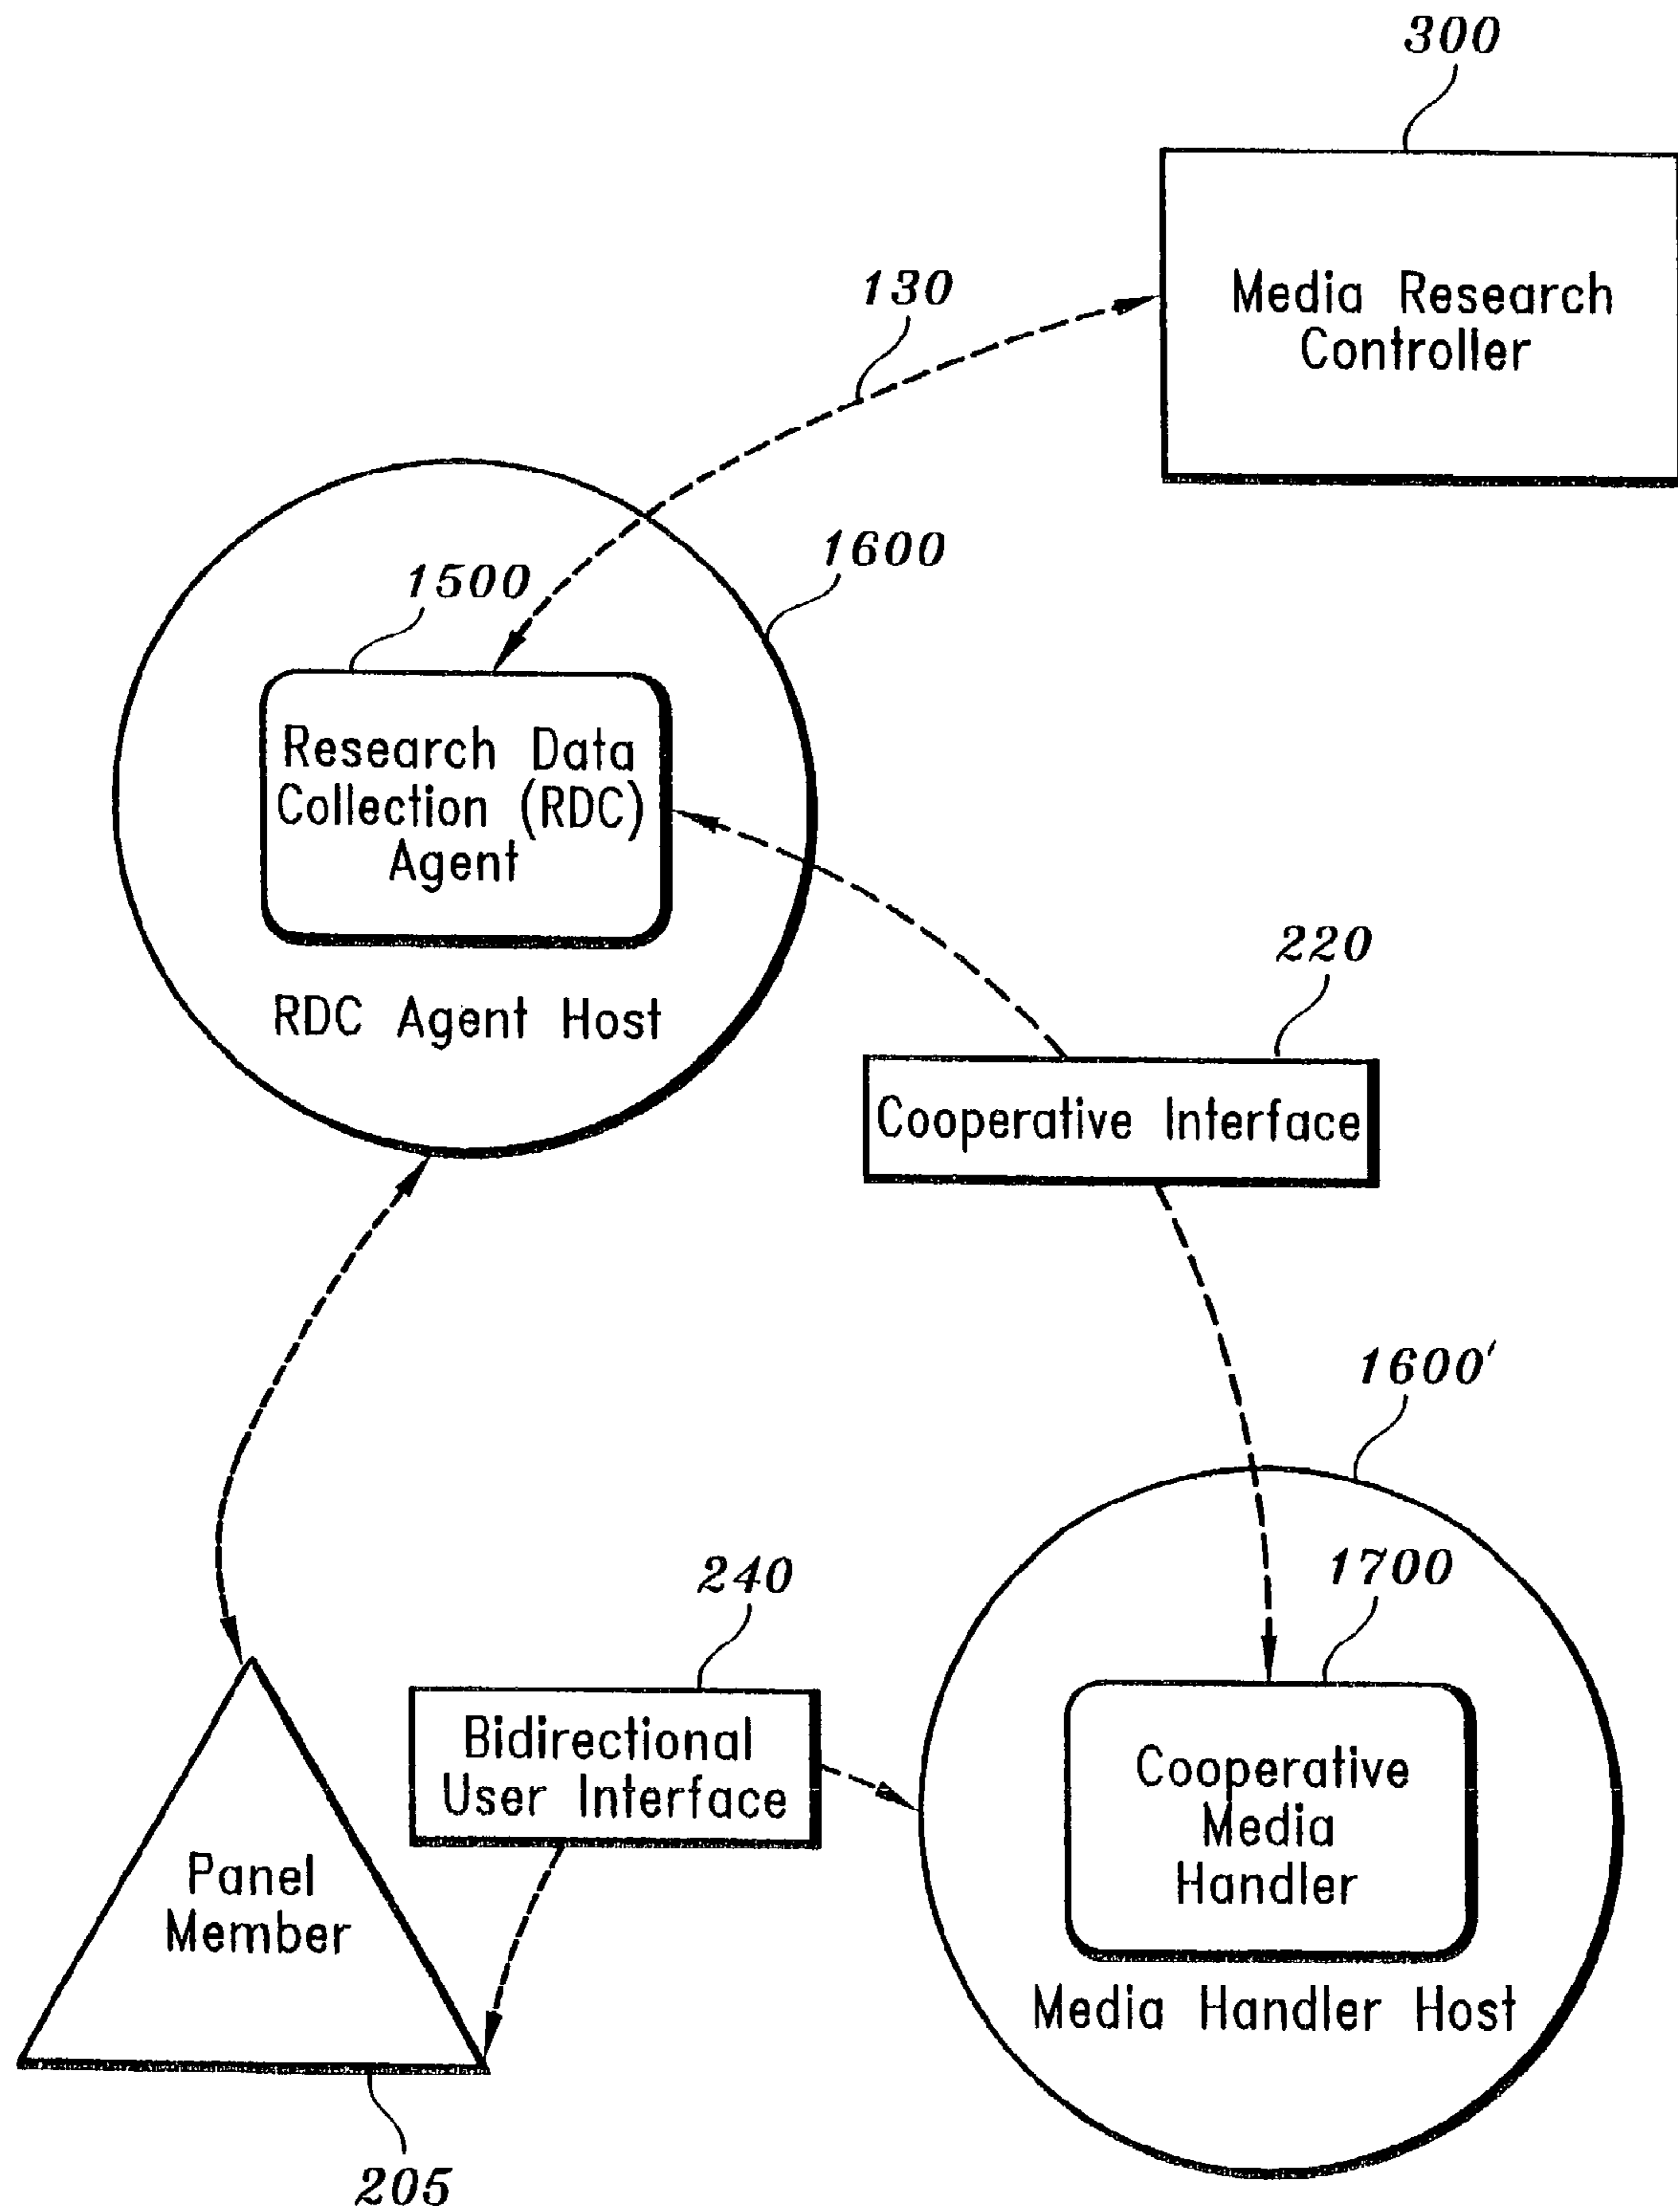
300

Media Research Controller

130

1600

1500

Research Data Collection (RDC) Agent

RDC Agent Host

220

Cooperative Interface

1600'

1700

240

Bidirectional User Interface

Cooperative Media Handler

Media Handler Host

Panel Member

205